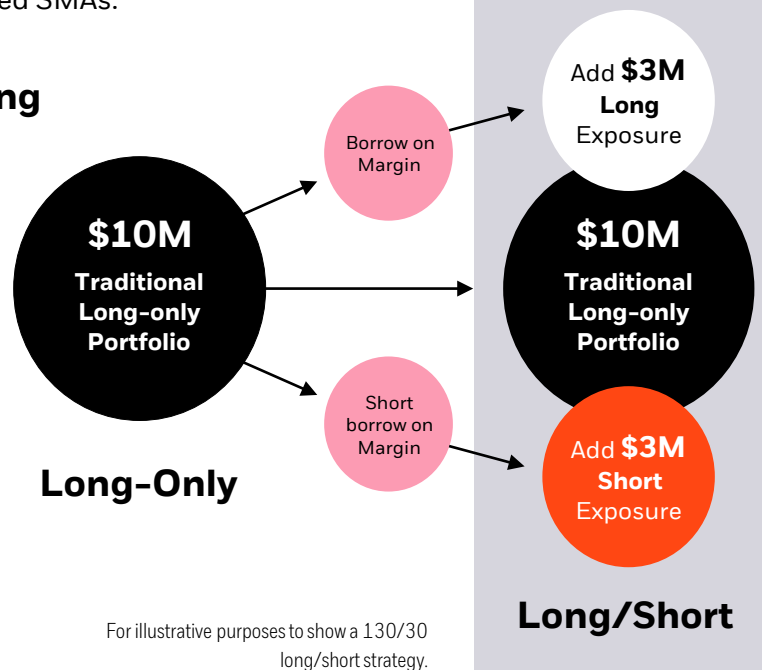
ed SMAs.

ng

Borrow on Margin

Add **$3M** **Long** Exposure

$10M
Traditional Long-only Portfolio

$10M
Traditional Long-only Portfolio

Short borrow on Margin

Add **$3M** **Short** Exposure

Long-Only

Long/Short

For illustrative purposes to show a 130/30 long/short strategy.